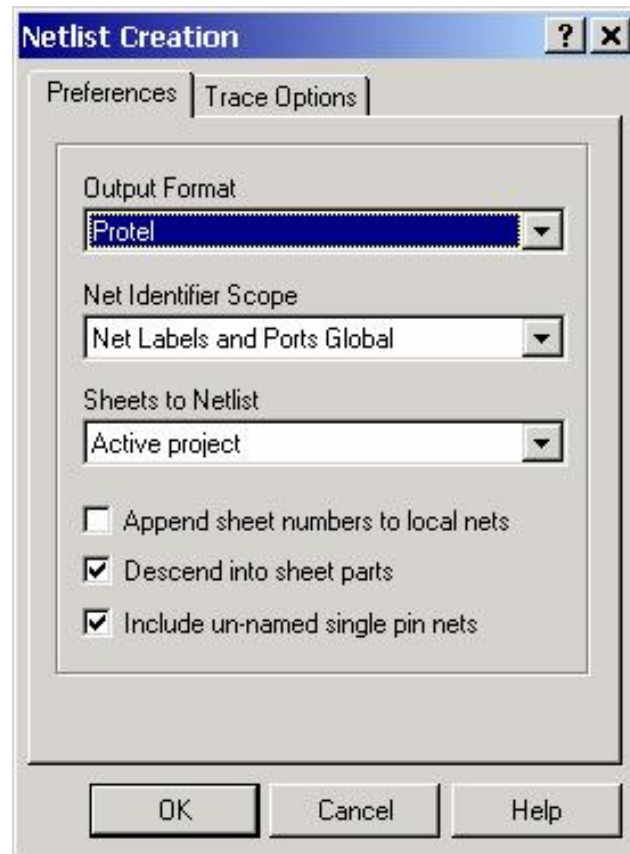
Netlist Creation ? X

Preferences | Trace Options

Output Format
Protel

Net Identifier Scope
Net Labels and Ports Global

Sheets to Netlist
Active project

☐ Append sheet numbers to local nets
☑ Descend into sheet parts
☑ Include un-named single pin nets

OK | Cancel | Help